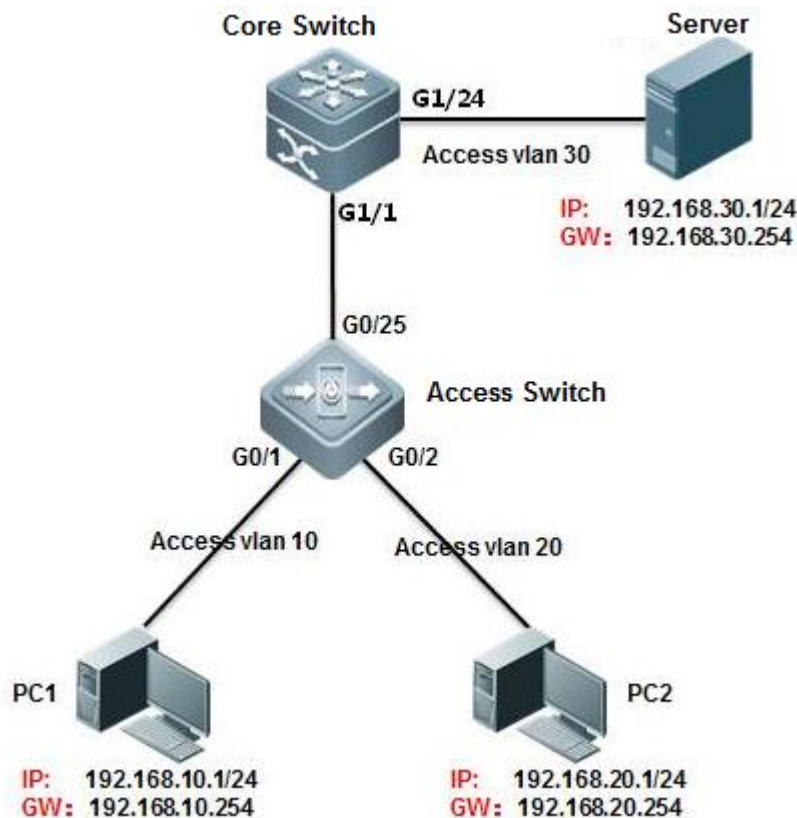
Core Switch

Server

G1/24

Access vlan 30

IP: 192.168.30.1/24
GW: 192.168.30.254

G1/1

G0/25

Access Switch

G0/1

G0/2

Access vlan 10

Access vlan 20

PC1

PC2

IP: 192.168.10.1/24
GW: 192.168.10.254

IP: 192.168.20.1/24
GW: 192.168.20.254